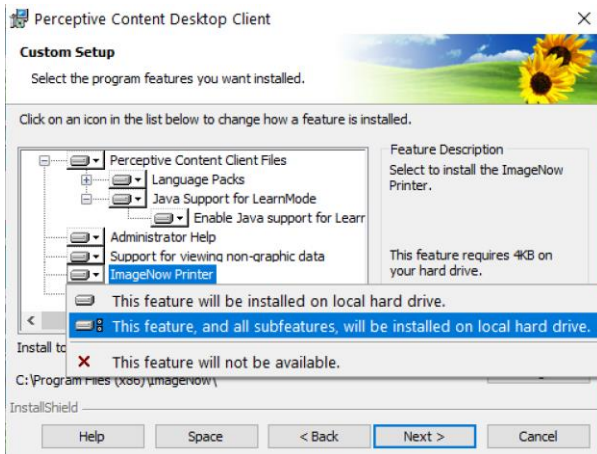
Perceptive Content Desktop Client

Custom Setup
Select the program features you want installed.

Click on an icon in the list below to change how a feature is installed.

Perceptive Content Client Files
Language Packs
Java Support for LearnMode
Enable Java support for Learr
Administrator Help
Support for viewing non-graphic data
ImageNow Printer

Feature Description
Select to install the ImageNow Printer.

This feature requires 4KB on your hard drive.

This feature will be installed on local hard drive.
This feature, and all subfeatures, will be installed on local hard drive.
This feature will not be available.

Install to
C:\Program Files (x86)\ImageNow\

InstallShield

Help
Space
< Back
Next >
Cancel